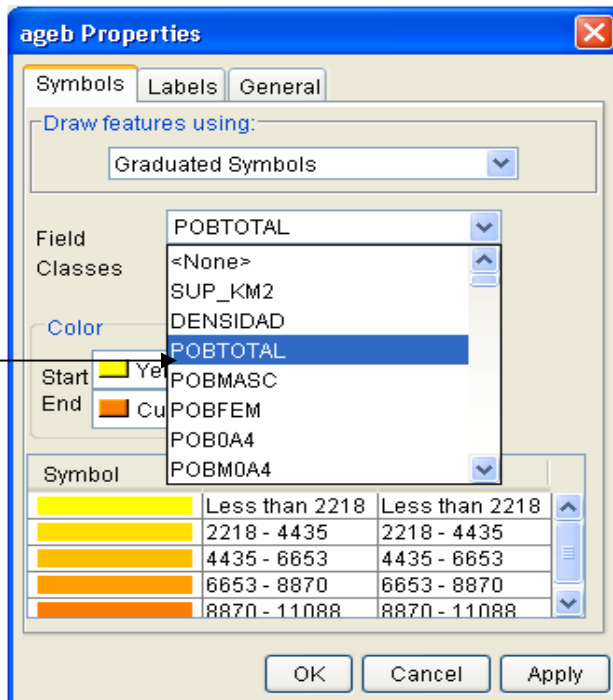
ageb Properties

Symbols Labels General

Draw features using:

Graduated Symbols

Field POBTOTAL

Classes

<None>
SUP_KM2
DENSIDAD
POBTOTAL
POBMASC
POBFEM
POB0A4
POBM0A4

Color

Start Ye

End Cu

| Symbol | | |
|---|---|---|
| | Less than 2218 | Less than 2218 |
| | 2218 - 4435 | 2218 - 4435 |
| | 4435 - 6653 | 4435 - 6653 |
| | 6653 - 8870 | 6653 - 8870 |
| | 8870 - 11088 | 8870 - 11088 |

OK Cancel Apply